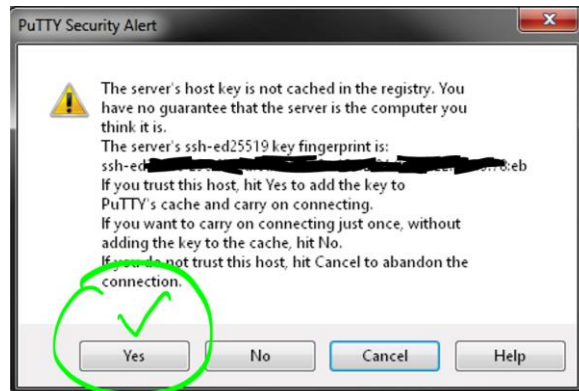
PuTTY Security Alert

The server's host key is not cached in the registry. You have no guarantee that the server is the computer you think it is.
The server's ssh-ed25519 key fingerprint is:
ssh-ed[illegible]:eb
If you trust this host, hit Yes to add the key to PuTTY's cache and carry on connecting.
If you want to carry on connecting just once, without adding the key to the cache, hit No.
If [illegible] not trust this host, hit Cancel to abandon the connection.

Yes
No
Cancel
Help